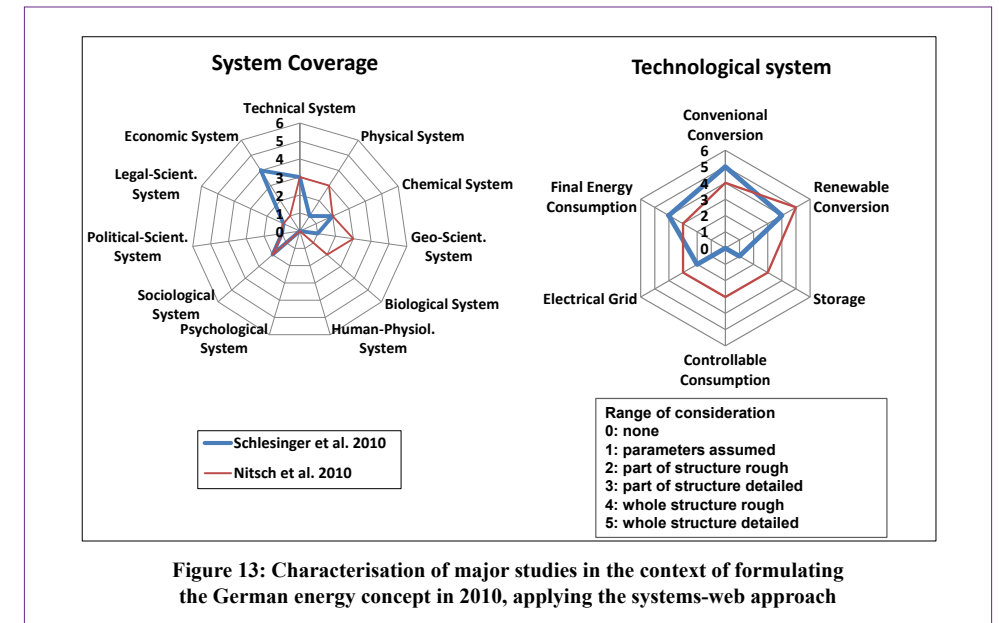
System Coverage

Technical System
6
5
4
3
2
1
0
Physical System
Chemical System
Geo-Scient. System
Biological System
Human-Physiol. System
Psychological System
Sociological System
Political-Scient. System
Legal-Scient. System
Economic System

Schlesinger et al. 2010
Nitsch et al. 2010

Technological system

Convenional Conversion
6
5
4
3
2
1
0
Renewable Conversion
Storage
Controllable Consumption
Electrical Grid
Final Energy Consumption

Range of consideration
0: none
1: parameters assumed
2: part of structure rough
3: part of structure detailed
4: whole structure rough
5: whole structure detailed

Figure 13: Characterisation of major studies in the context of formulating the German energy concept in 2010, applying the systems-web approach